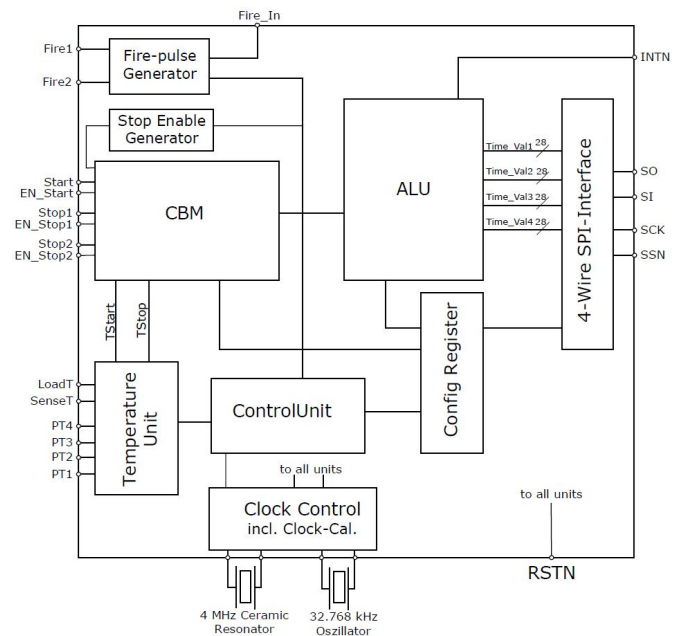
Fire_In

Fire1
Fire2
Fire-pulse Generator

INTN

Stop Enable Generator

Start
EN_Start
Stop1
EN_Stop1
Stop2
EN_Stop2

CBM

ALU

Time_Val1 28
Time_Val2 28
Time_Val3 28
Time_Val4 28

4-Wire SPI-Interface

SO
SI
SCK
SSN

TStart
TStop

Config Register

LoadT
SenseT
PT4
PT3
PT2
PT1

Temperature Unit

ControlUnit

to all units

Clock Control
incl. Clock-Cal.

to all units

RSTN

4 MHz Ceramic Resonator

32.768 kHz Oszillator